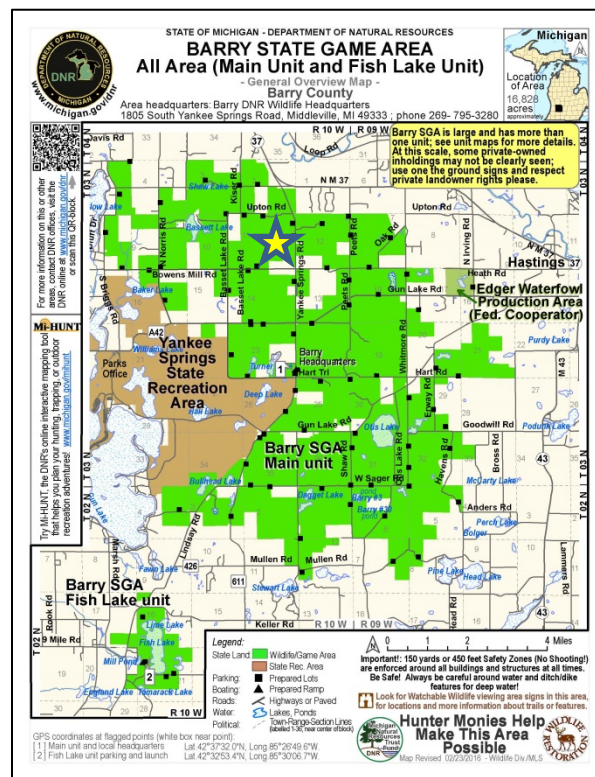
STATE OF MICHIGAN - DEPARTMENT OF NATURAL RESOURCES
BARRY STATE GAME AREA
All Area (Main Unit and Fish Lake Unit)
- General Overview Map -
Barry County
Area headquarters: Barry DNR Wildlife Headquarters
1805 South Yankee Springs Road, Middleville, MI 49333 ; phone 269- 795-3280

DEPARTMENT OF NATURAL RESOURCES DNR MICHIGAN
www.michigan.gov/dnr

Michigan
Location of Area
16,828 acres approximately

For more information on this or other areas, contact DNR offices, visit the DNR online at www.michigan.gov/dnr or scan this QR-block.

Mi-HUNT
Try Mi-HUNT, the DNR's online interactive mapping tool that helps you plan your hunting or outdoor recreation adventures! www.michigan.gov/mihunt

Barry SGA is large and has more than one unit; see unit maps for more details. At this scale, some private-owned inholdings may not be clearly seen; use one the ground signs and respect private landowner rights please.

R 10 W R 09 W
Davis Rd
37
Loop Rd
N M 37
Shaw Lake
Kiser Rd
Upton Rd
Upton Rd
Bassett Lake
Peets Rd
Oak Rd
N Irving Rd
N M 37
Hastings 37
Heath Rd
Bowens Mill Rd
N Norris Rd
Bassett Lake Rd
Yankee Springs Rd
Peets Rd
Gun Lake Rd
Edger Waterfowl Production Area (Fed. Cooperator)
Baker Lake
S Briggs Rd
A42
Purdy Lake
Yankee Springs State Recreation Area
Parks Office
Williams Lake
Barry Headquarters
Hart Tri
1
Turner Lake
Whitmore Rd
Hart Rd
M 43
Deep Lake
Hall Lake
Barry SGA Main unit
Gun Lake Rd
Otis Lake
Erway Rd
Goodwill Rd
Podunk Lake
Bross Rd
Shaw Rd
W Sager Rd
Havens Rd
Otis Lake Rd
43
Bullhead Lake
Dagget Lake
Barry #3
Barry #30
McCarty Lake
Anders Rd
Perch Lake
Bolger
T 02 N
T 02 N
Lindsey Rd
Mullen Rd
Mullen Rd
Fawn Lake
426
611
Pine Lake
Head Lake
Lammers Rd
Barry SGA Fish Lake unit
Stewart Lake
Keller Rd
R 10 W R 09 W
Rock Rd
9 Mile Rd
Lime Lake
Fish Lake
Mill Pond
2
England Lake
Tamarack Lake
R 10 W
T 02 N
Marsh Rd

Legend:
State Land: Wildlife/Game Area
State Rec. Area
Parking: Prepared Lots
Boating: Prepared Ramp
Roads: Highways or Paved
Water: Lakes, Ponds
Political: Town-Range-Section Lines (labelled 1-36 near center of block)

0 1 2 4 Miles

Important!: 150 yards or 450 feet Safety Zones (No Shooting!) are enforced around all buildings and structures at all times. Be Safe! Always be careful around water and ditch/dike features for deep water!
Look for Watchable Wildlife viewing area signs in this area, for locations and more information about trails or features.

Hunter Monies Help Make This Area Possible
Michigan Natural Resources Trust Fund DNR
WILDLIFE RESTORATION
Map Revised 02/23/2016 - Wildlife Div./MLS

GPS coordinates at flagged points (white box near point):
[1] Main unit and local headquarters Lat 42°37'32.0"N, Long 85°26'49.6"W
[2] Fish Lake unit parking and launch Lat 42°32'53.4"N, Long 85°30'06.7"W